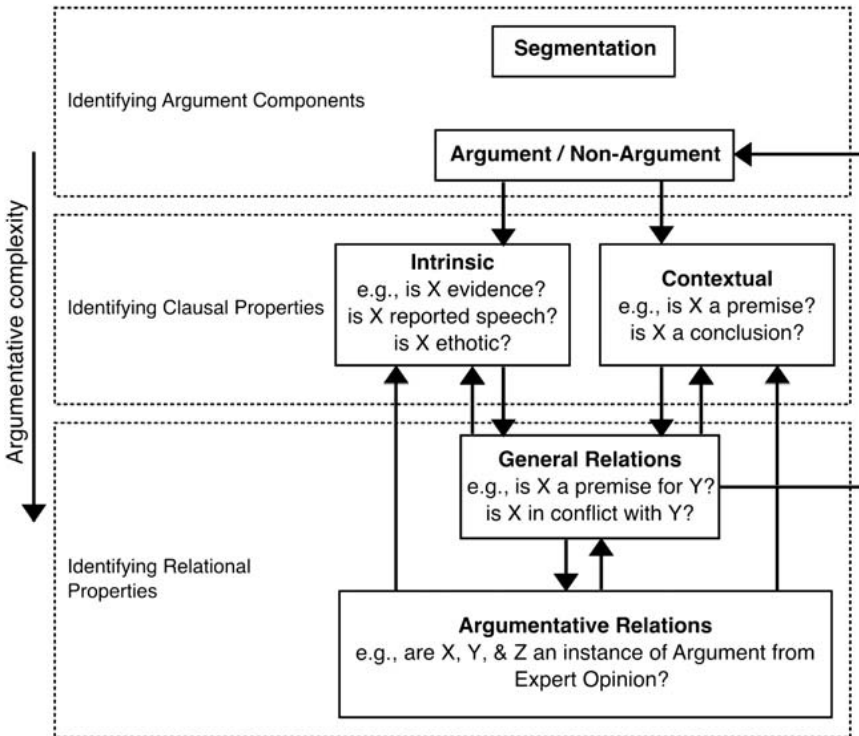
Segmentation

Identifying Argument Components

Argument / Non-Argument

Argumentative complexity

Identifying Clausal Properties

Intrinsic
e.g., is X evidence?
is X reported speech?
is X ethotic?

Contextual
e.g., is X a premise?
is X a conclusion?

General Relations
e.g., is X a premise for Y?
is X in conflict with Y?

Identifying Relational Properties

Argumentative Relations
e.g., are X, Y, & Z an instance of Argument from Expert Opinion?